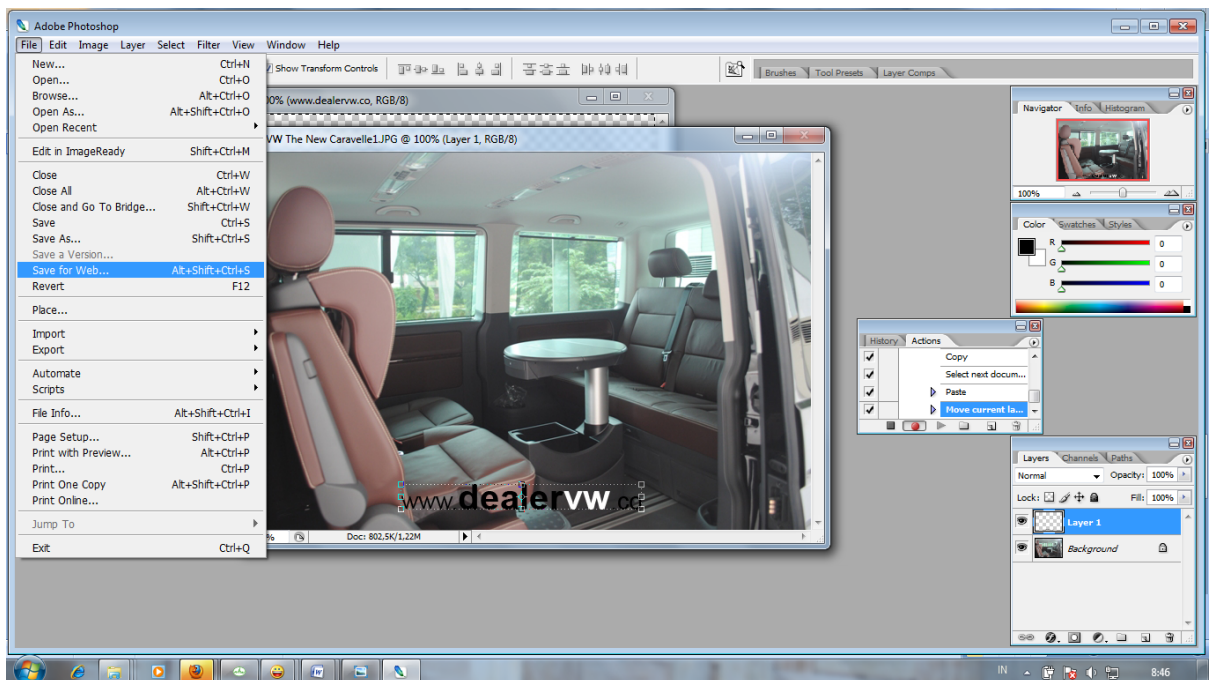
Adobe Photoshop

File Edit Image Layer Select Filter View Window Help

Show Transform Controls

Brushes Tool Presets Layer Comps

| | |
|---|---|
| New... | Ctrl+N |
| Open... | Ctrl+O |
| Browse... | Alt+Ctrl+O |
| Open As... | Alt+Shift+Ctrl+O |
| Open Recent | |
| Edit in ImageReady | Shift+Ctrl+M |
| Close | Ctrl+W |
| Close All | Alt+Ctrl+W |
| Close and Go To Bridge... | Shift+Ctrl+W |
| Save | Ctrl+S |
| Save As... | Shift+Ctrl+S |
| Save a Version... | |
| Save for Web... | Alt+Shift+Ctrl+S |
| Revert | F12 |
| Place... | |
| Import | |
| Export | |
| Automate | |
| Scripts | |
| File Info... | Alt+Shift+Ctrl+I |
| Page Setup... | Shift+Ctrl+P |
| Print with Preview... | Alt+Ctrl+P |
| Print... | Ctrl+P |
| Print One Copy | Alt+Shift+Ctrl+P |
| Print Online... | |
| Jump To | |
| Exit | Ctrl+Q |

0% (www.dealervw.co, RGB/8)

VW The New Caravelle1.JPG @ 100% (Layer 1, RGB/8)

www.dealervw.co

%  Doc: 802,5K/1,22M

Navigator Info Histogram
100%

Color Swatches Styles
R 0
G 0
B 0

History Actions
Copy
Select next docum...
Paste
Move current la...

Layers Channels Paths
Normal Opacity: 100%
Lock: Fill: 100%
Layer 1
Background

IN 8:46